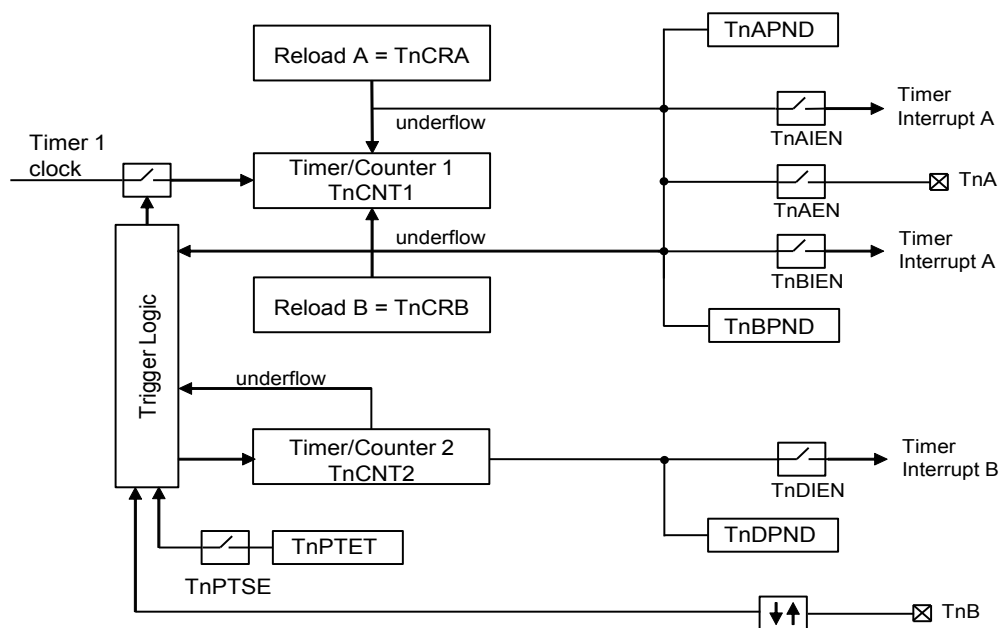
Reload A = TnCRA

TnAPND

underflow

Timer Interrupt A

TnAIEN

Timer 1 clock

Timer/Counter 1 TnCNT1

TnA

TnAEN

underflow

Timer Interrupt A

TnBIEN

Trigger Logic

Reload B = TnCRB

TnBPND

underflow

Timer/Counter 2 TnCNT2

Timer Interrupt B

TnDIEN

TnDPND

TnPTET

TnPTSE

TnB